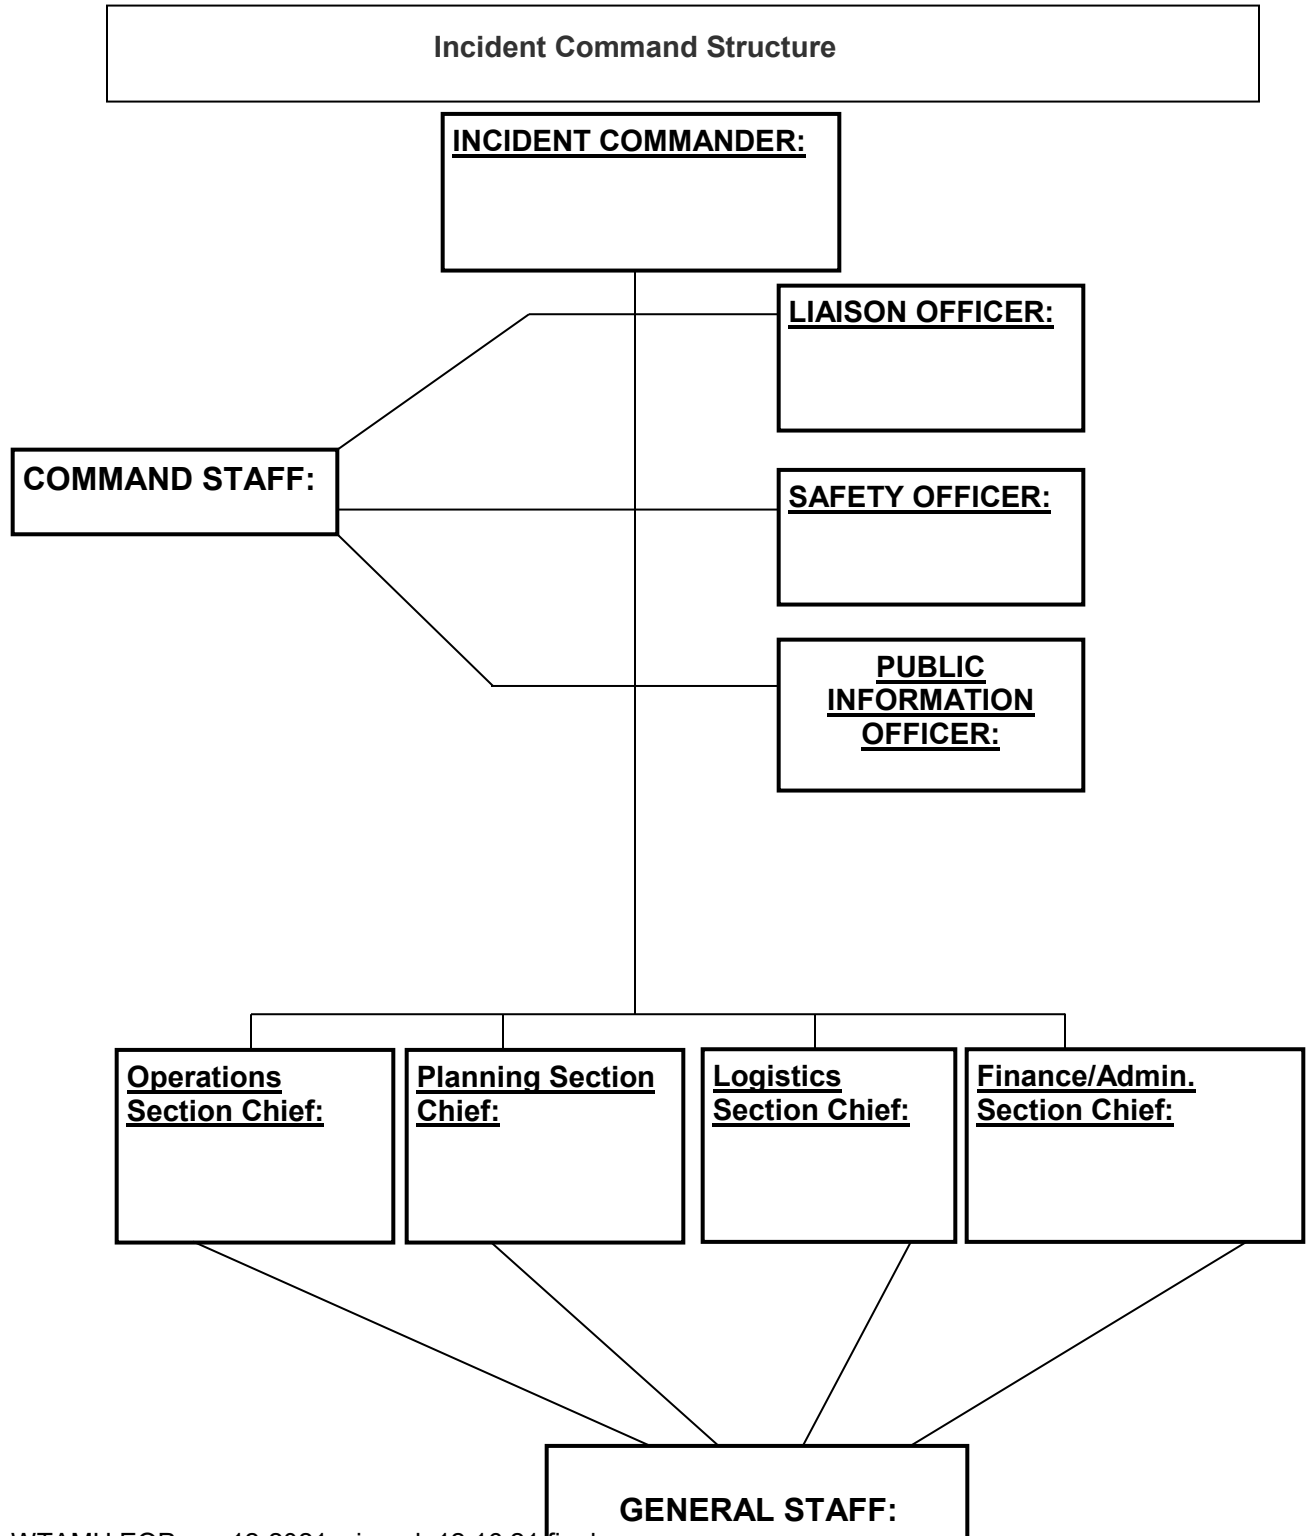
Incident Command Structure

INCIDENT COMMANDER:

LIAISON OFFICER:

COMMAND STAFF:

SAFETY OFFICER:

PUBLIC INFORMATION OFFICER:

Operations Section Chief:

Planning Section Chief:

Logistics Section Chief:

Finance/Admin. Section Chief:

GENERAL STAFF:

WTAMU EOP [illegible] 12 2021 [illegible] 12 16 21 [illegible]